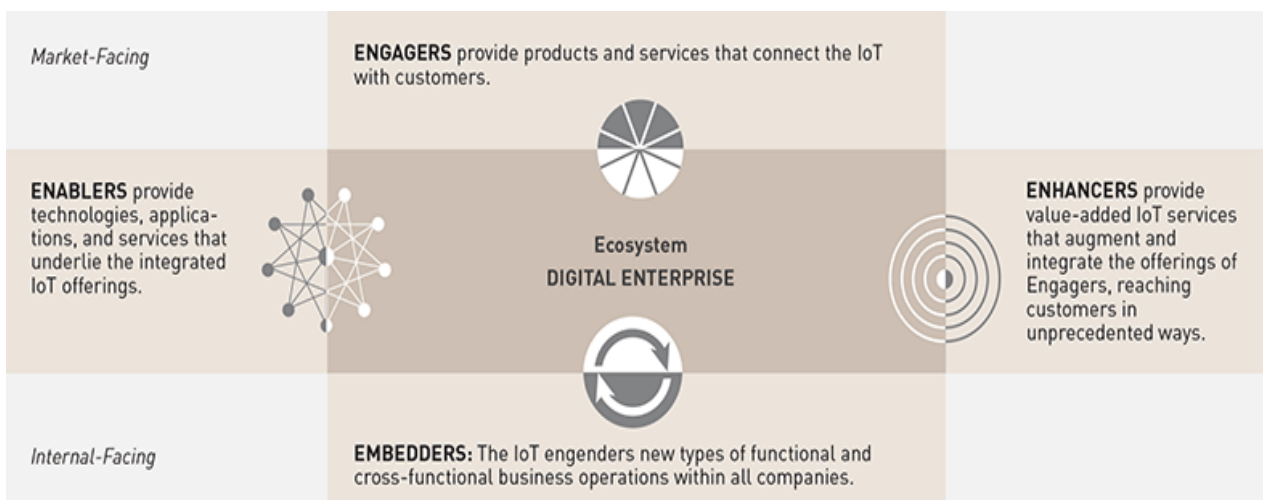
Market-Facing

ENGAGERS provide products and services that connect the IoT with customers.

ENABLERS provide technologies, applications, and services that underlie the integrated IoT offerings.

Ecosystem
DIGITAL ENTERPRISE

ENHANCERS provide value-added IoT services that augment and integrate the offerings of Engagers, reaching customers in unprecedented ways.

Internal-Facing

EMBEDDERS: The IoT engenders new types of functional and cross-functional business operations within all companies.